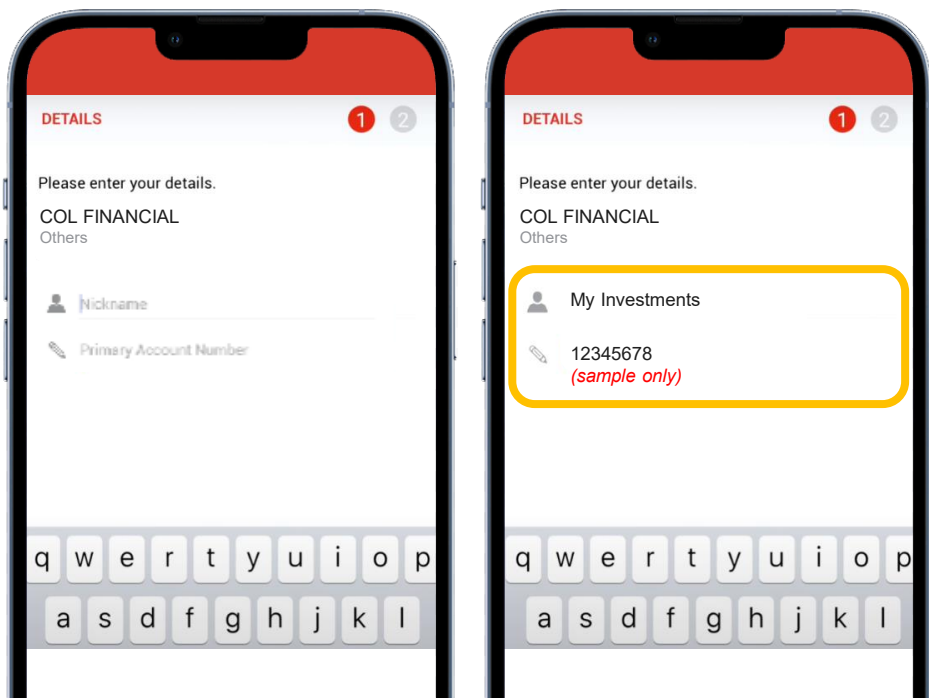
DETAILS 1 2

Please enter your details.

COL FINANCIAL
Others

Nickname

Primary Account Number

q w e r t y u i o p
a s d f g h j k l

DETAILS 1 2

Please enter your details.

COL FINANCIAL
Others

My Investments

12345678
(sample only)

q w e r t y u i o p
a s d f g h j k l